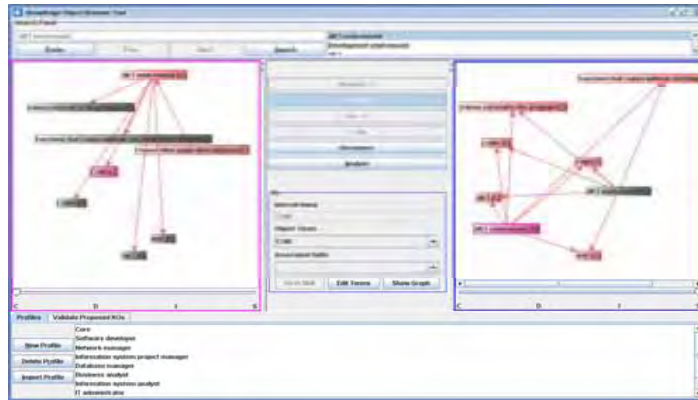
Search Panel
Undo
Search
Development environment
Analysis
Edit Terms
Show Graph
Profiles
Validate Proposed KOs
New Profile
Delete Profile
Import Profile
Core
Software developer
Network manager
Information system project manager
Database manager
Business analyst
Information system analyst
IT administrator